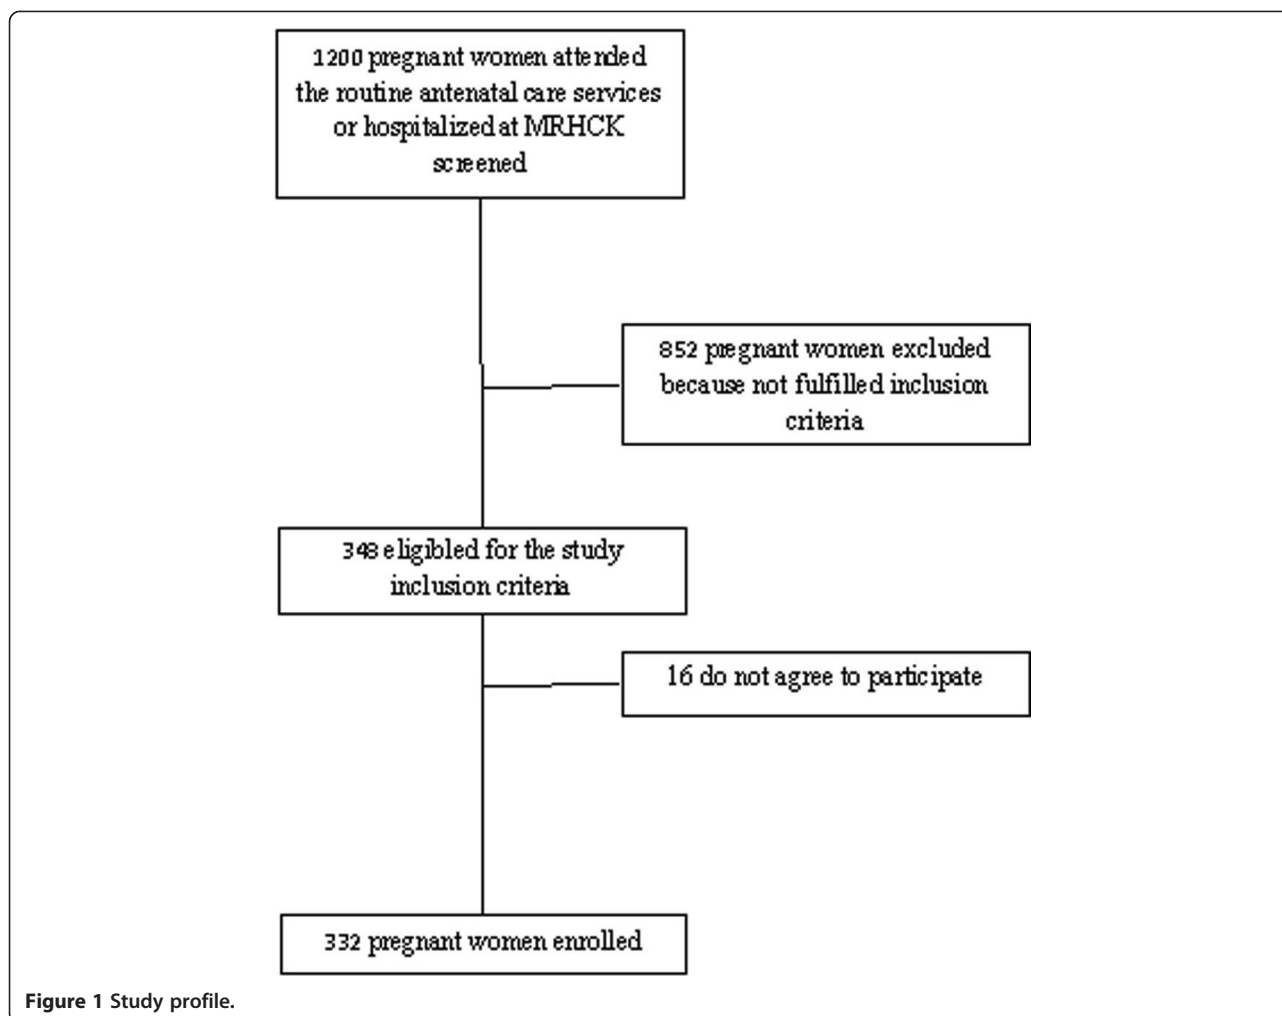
1200 pregnant women attended the routine antenatal care services or hospitalized at MRHCK screened

852 pregnant women excluded because not fulfilled inclusion criteria

348 eligibled for the study inclusion criteria

16 do not agree to participate

332 pregnant women enrolled

**Figure 1** Study profile.